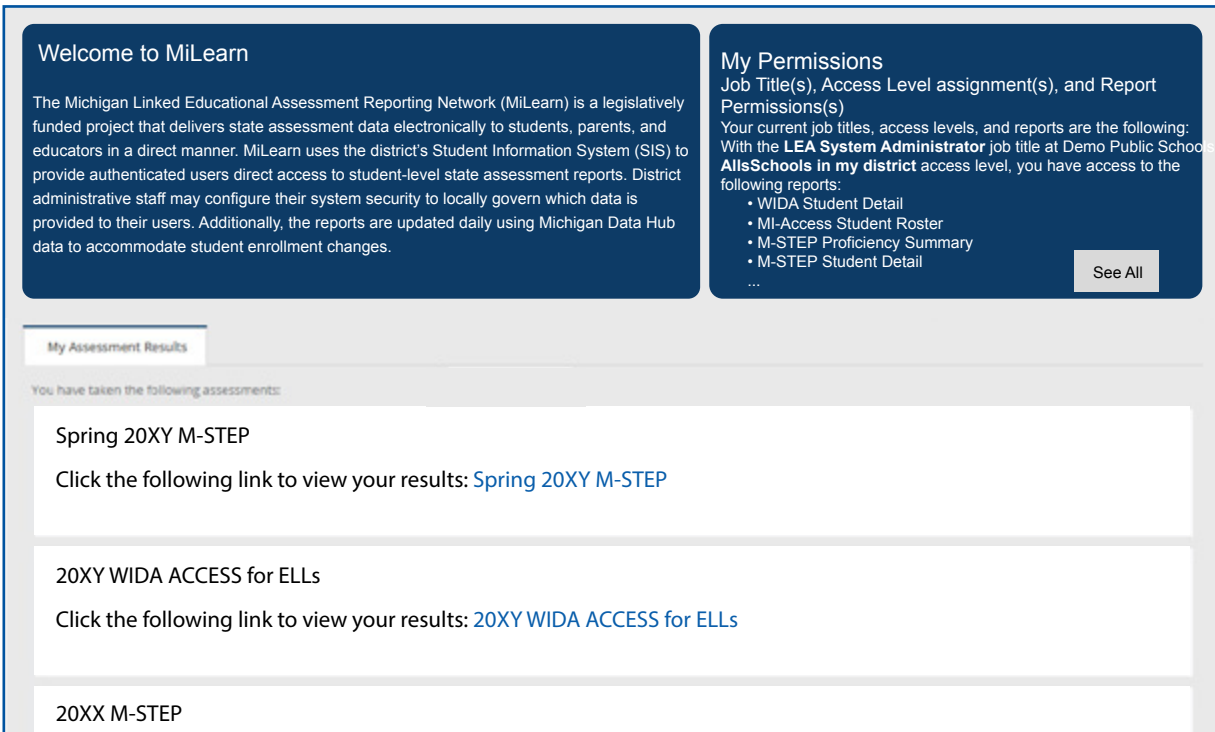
Welcome to MiLearn

The Michigan Linked Educational Assessment Reporting Network (MiLearn) is a legislatively funded project that delivers state assessment data electronically to students, parents, and educators in a direct manner. MiLearn uses the district's Student Information System (SIS) to provide authenticated users direct access to student-level state assessment reports. District administrative staff may configure their system security to locally govern which data is provided to their users. Additionally, the reports are updated daily using Michigan Data Hub data to accommodate student enrollment changes.

My Permissions
Job Title(s), Access Level assignment(s), and Report Permissions(s)
Your current job titles, access levels, and reports are the following:
With the **LEA System Administrator** job title at Demo Public Schools **AllsSchools in my district** access level, you have access to the following reports:
• WIDA Student Detail
• MI-Access Student Roster
• M-STEP Proficiency Summary
• M-STEP Student Detail
...

See All

My Assessment Results

You have taken the following assessments:

Spring 20XY M-STEP

Click the following link to view your results: Spring 20XY M-STEP

20XY WIDA ACCESS for ELLs

Click the following link to view your results: 20XY WIDA ACCESS for ELLs

20XX M-STEP